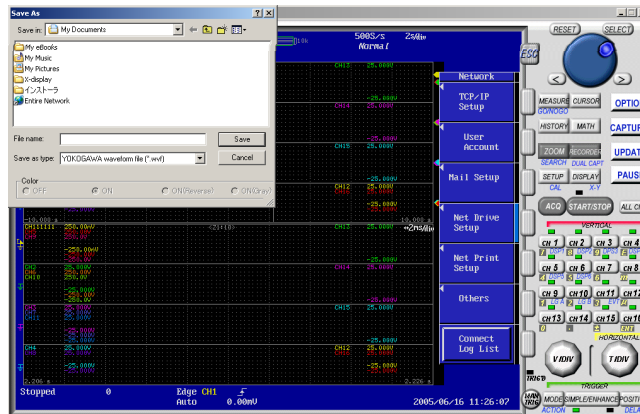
Save As
Save in: My Documents
My eBooks
My Music
My Pictures
X-display
インストーラ
Entire Network
File name:
Save
Save as type: YOKOGAWA waveform file (*.wvf)
Cancel
Color
OFF
ON
ON(Reverse)
ON(Gray)

500S/s
Normal
Network
TCP/IP Setup
User Account
Mail Setup
Net Drive Setup
Net Print Setup
Others
Connect Log List
CH13
CH14
CH15
CH12
CH11
CH10
CH9
CH2
CH3
CH4
CH5
CH16
-25.000V
25.000V
250.00V
-10.000 s
-2.206 s
3.226 s
Stopped
0
Edge CH1
Auto
0.00mV
2005/06/16 11:26:07

ESC
RESET
SELECT
MEASURE
CURSOR
GO/NOGO
OPTION
HISTORY
MATH
CAPTURE
ZOOM
RECORDER
SEARCH
DUAL CAPT
UPDATE
SETUP
DISPLAY
CAL
X-Y
PAUSE
ACQ
START/STOP
ALL CH
VERTICAL
CH 1
CH 2
CH 3
CH 4
CH 5
CH 6
CH 7
CH 8
CH 9
CH 10
CH 11
CH 12
CH 13
CH 14
CH 15
CH 16
EXT
HORIZONTAL
V/DIV
T/DIV
TRIG'D
TRIGGER
MODE
SIMPLE/ENHANCED
POSITION
ACTION
DELAY